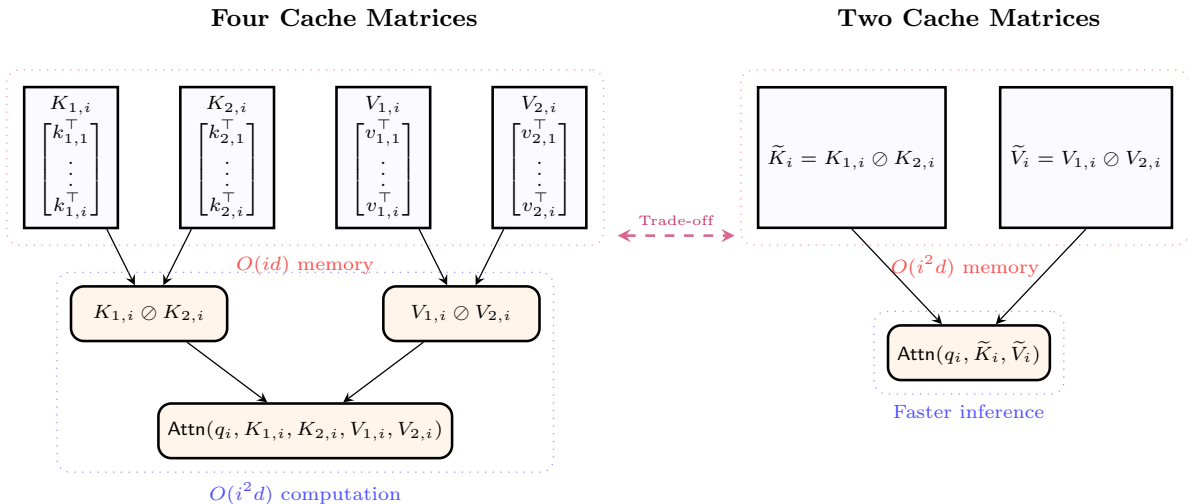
**Four Cache Matrices**

**Two Cache Matrices**

$K_{1,i}$
$\begin{bmatrix} k_{1,1}^\top \\ \vdots \\ k_{1,i}^\top \end{bmatrix}$

$K_{2,i}$
$\begin{bmatrix} k_{2,1}^\top \\ \vdots \\ k_{2,i}^\top \end{bmatrix}$

$V_{1,i}$
$\begin{bmatrix} v_{1,1}^\top \\ \vdots \\ v_{1,i}^\top \end{bmatrix}$

$V_{2,i}$
$\begin{bmatrix} v_{2,1}^\top \\ \vdots \\ v_{2,i}^\top \end{bmatrix}$

$O(id)$ memory

$K_{1,i} \oslash K_{2,i}$

$V_{1,i} \oslash V_{2,i}$

$\mathsf{Attn}(q_i, K_{1,i}, K_{2,i}, V_{1,i}, V_{2,i})$

$O(i^2 d)$ computation

Trade-off

$\widetilde{K}_i = K_{1,i} \oslash K_{2,i}$

$\widetilde{V}_i = V_{1,i} \oslash V_{2,i}$

$O(i^2 d)$ memory

$\mathsf{Attn}(q_i, \widetilde{K}_i, \widetilde{V}_i)$

Faster inference